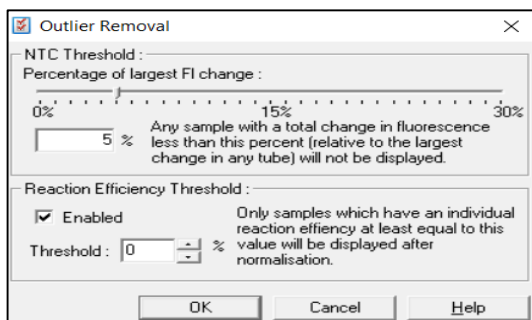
Outlier Removal

NTC Threshold :

Percentage of largest Fl change :

0%

15%

30%

5 %

Any sample with a total change in fluorescence less than this percent (relative to the largest change in any tube) will not be displayed.

Reaction Efficiency Threshold :

Enabled

Threshold : 0 %

Only samples which have an individual reaction effiency at least equal to this value will be displayed after normalisation.

OK

Cancel

Help